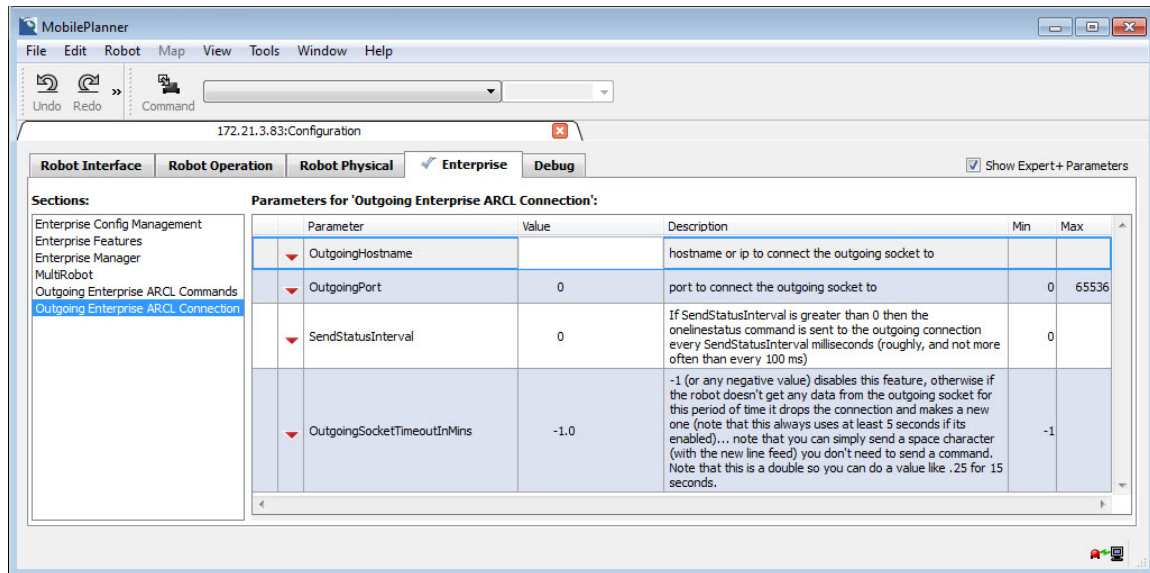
MobilePlanner

File Edit Robot Map View Tools Window Help

Undo Redo » Command

172.21.3.83:Configuration

Robot Interface | Robot Operation | Robot Physical | Enterprise | Debug

Show Expert+ Parameters

Sections:

Enterprise Config Management
Enterprise Features
Enterprise Manager
MultiRobot
Outgoing Enterprise ARCL Commands
Outgoing Enterprise ARCL Connection

Parameters for 'Outgoing Enterprise ARCL Connection':

| Parameter | Value | Description | Min | Max |
|---|---|---|---|---|
| OutgoingHostname | | hostname or ip to connect the outgoing socket to | | |
| OutgoingPort | 0 | port to connect the outgoing socket to | 0 | 65536 |
| SendStatusInterval | 0 | If SendStatusInterval is greater than 0 then the onelinestatus command is sent to the outgoing connection every SendStatusInterval milliseconds (roughly, and not more often than every 100 ms) | 0 | |
| OutgoingSocketTimeoutInMins | -1.0 | -1 (or any negative value) disables this feature, otherwise if the robot doesn't get any data from the outgoing socket for this period of time it drops the connection and makes a new one (note that this always uses at least 5 seconds if its enabled)... note that you can simply send a space character (with the new line feed) you don't need to send a command. Note that this is a double so you can do a value like .25 for 15 seconds. | -1 | |